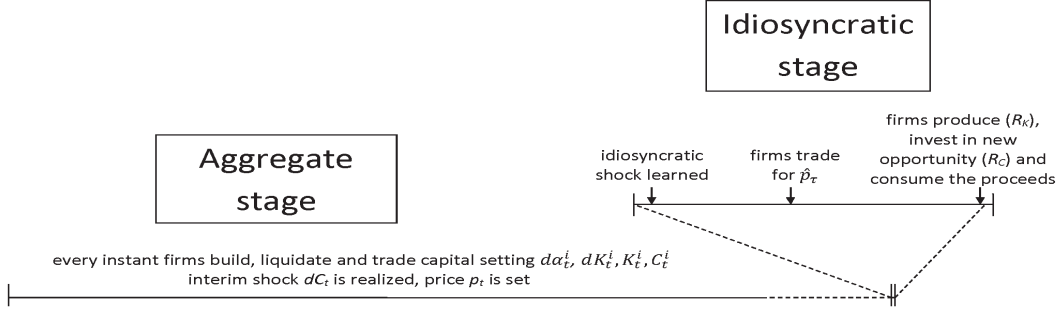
Idiosyncratic stage

Aggregate stage

idiosyncratic shock learned

firms trade for $\hat{p}_\tau$

firms produce ($R_K$), invest in new opportunity ($R_C$) and consume the proceeds

every instant firms build, liquidate and trade capital setting $d\alpha_t^i$, $dK_t^i$, $K_t^i$, $C_t^i$
interim shock $dC_t$ is realized, price $p_t$ is set